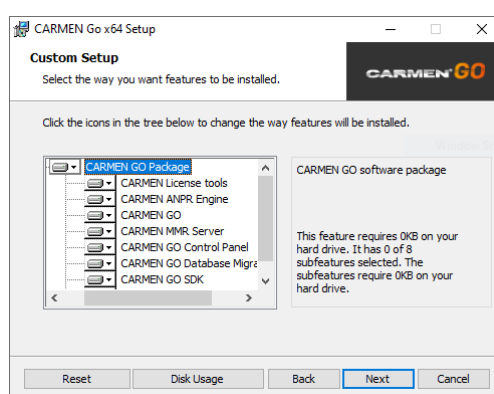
CARMEN Go x64 Setup

Custom Setup

Select the way you want features to be installed.

CARMEN GO

Click the icons in the tree below to change the way features will be installed.

Window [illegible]

CARMEN GO Package
CARMEN License tools
CARMEN ANPR Engine
CARMEN GO
CARMEN MMR Server
CARMEN GO Control Panel
CARMEN GO Database Migra
CARMEN GO SDK

CARMEN GO software package

This feature requires 0KB on your hard drive. It has 0 of 8 subfeatures selected. The subfeatures require 0KB on your hard drive.

Reset
Disk Usage
Back
Next
Cancel